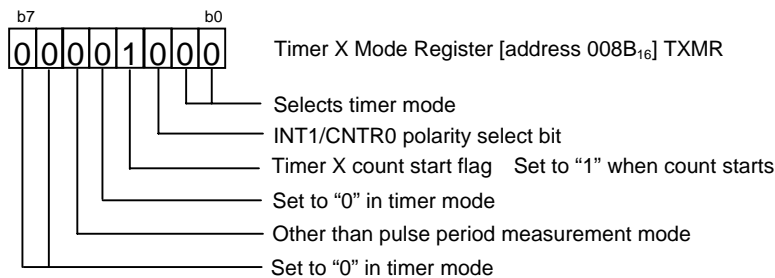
b7 b0

0 0 0 0 1 0 0 0

Timer X Mode Register [address $008B_{16}$] TXMR

Selects timer mode

INT1/CNTR0 polarity select bit

Timer X count start flag Set to “1” when count starts

Set to “0” in timer mode

Other than pulse period measurement mode

Set to “0” in timer mode